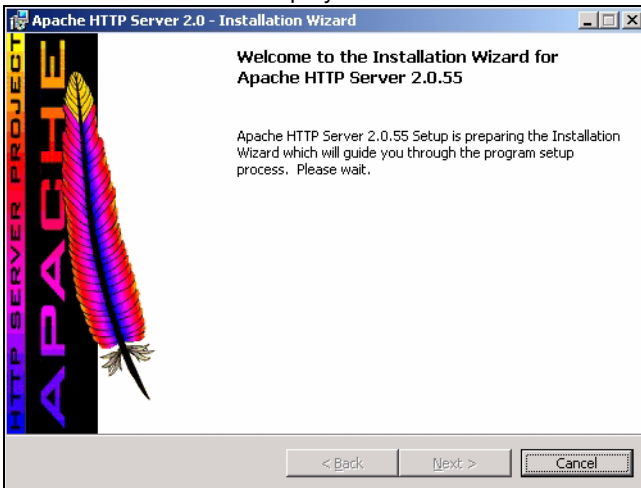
Apache HTTP Server 2.0 - Installation Wizard

HTTP SERVER PROJECT

APACHE

Welcome to the Installation Wizard for Apache HTTP Server 2.0.55

Apache HTTP Server 2.0.55 Setup is preparing the Installation Wizard which will guide you through the program setup process. Please wait.

< Back
Next >
Cancel